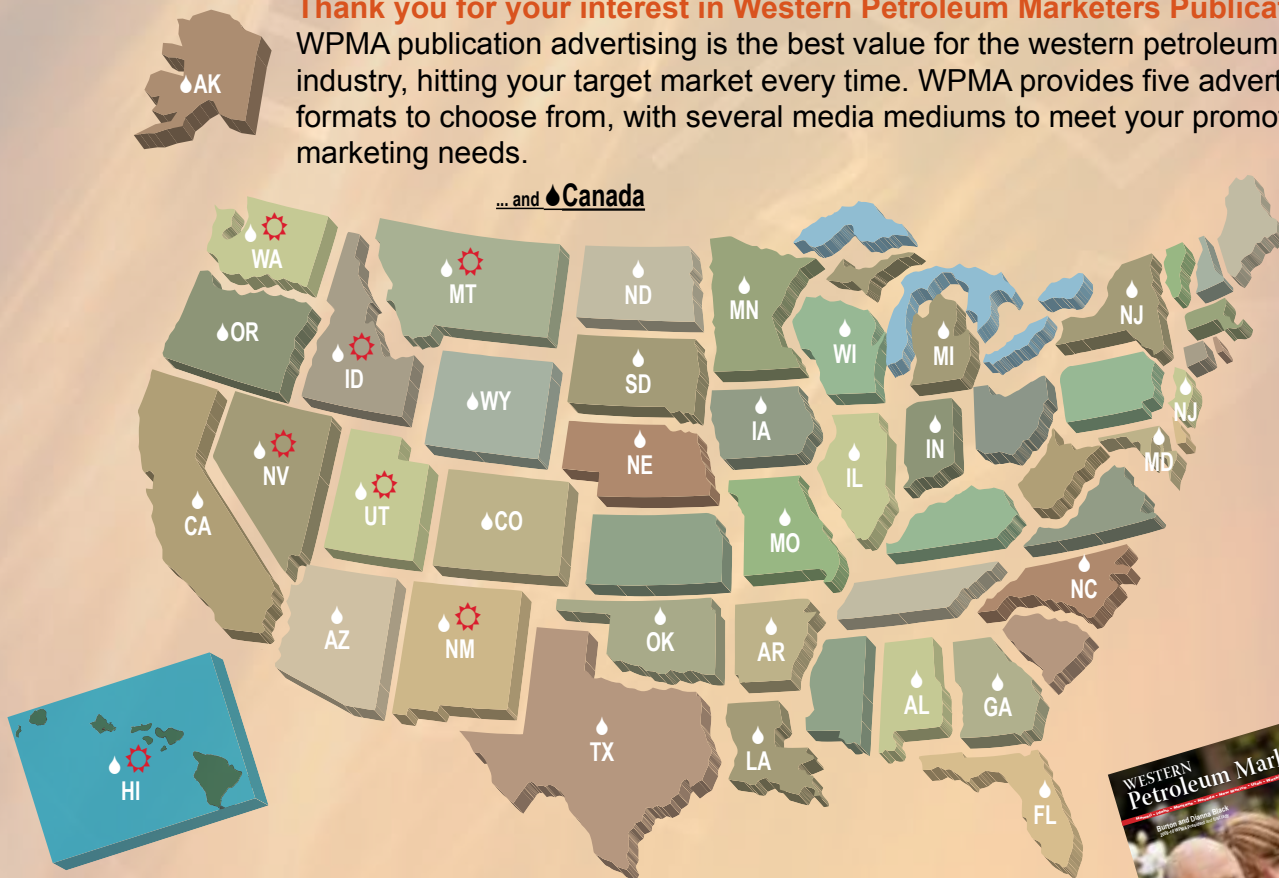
Thank you for your interest in Western Petroleum Marketers Publica
WPMA publication advertising is the best value for the western petroleum industry, hitting your target market every time. WPMA provides five advert formats to choose from, with several media mediums to meet your promo marketing needs.

... and Canada

AK
WA
MT
ND
MN
OR
ID
WY
SD
WI
MI
NJ
IA
NE
IL
IN
NJ
MD
NV
UT
CO
CA
MO
NC
AZ
NM
OK
AR
AL
GA
TX
LA
FL
HI

WESTERN
Petroleum Mar
Burton and Dianna Black